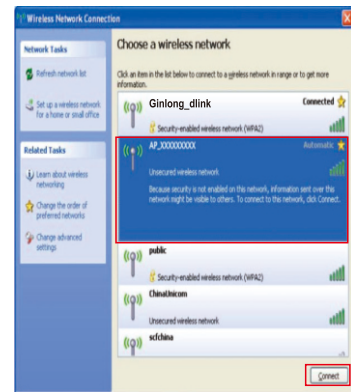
Wireless Network Connection

Network Tasks

Refresh network list

Set up a wireless network for a home or small office

Related Tasks

Learn about wireless networking

Change the order of preferred networks

Change advanced settings

Choose a wireless network

Click an item in the list below to connect to a wireless network in range or to get more information.

Ginlong_dlink

Connected

Security-enabled wireless network (WPA2)

AP_XXXXXXXX

Automatic

Unsecured wireless network

Because security is not enabled on this network, information sent over this network might be visible to others. To connect to this network, click Connect.

public

Security-enabled wireless network (WPA2)

ChinaUnicom

Unsecured wireless network

scfchina

Connect